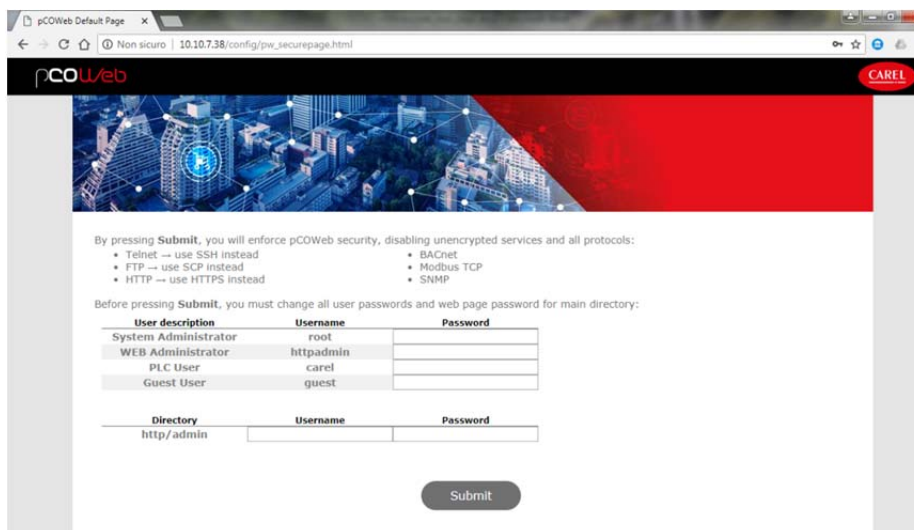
pCOWeb Default Page ×

Non sicuro | 10.10.7.38/config/pw_securepage.html

pCOWeb

CAREL

By pressing **Submit**, you will enforce pCOWeb security, disabling unencrypted services and all protocols:

- Telnet → use SSH instead
- FTP → use SCP instead
- HTTP → use HTTPS instead

- BACnet
- Modbus TCP
- SNMP

Before pressing **Submit**, you must change all user passwords and web page password for main directory:

| User description | Username | Password |
|---|---|---|
| System Administrator | root | |
| WEB Administrator | httpadmin | |
| PLC User | carel | |
| Guest User | guest | |

| Directory | Username | Password |
|---|---|---|
| http/admin | | |

Submit